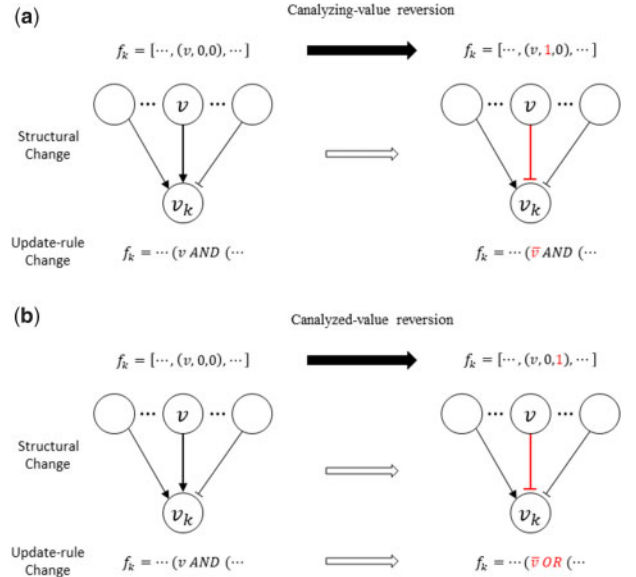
(a)

Canalyzing-value reversion

$f_k = [\cdots, (v, 0, 0), \cdots]$

$f_k = [\cdots, (v, 1, 0), \cdots]$

$\cdots$ $v$ $\cdots$

$\cdots$ $v$ $\cdots$

Structural Change

$v_k$

$v_k$

Update-rule Change

$f_k = \cdots (v \; AND \; (\cdots$

$f_k = \cdots (\overline{v} \; AND \; (\cdots$

(b)

Canalyzed-value reversion

$f_k = [\cdots, (v, 0, 0), \cdots]$

$f_k = [\cdots, (v, 0, 1), \cdots]$

$\cdots$ $v$ $\cdots$

$\cdots$ $v$ $\cdots$

Structural Change

$v_k$

$v_k$

Update-rule Change

$f_k = \cdots (v \; AND \; (\cdots$

$f_k = \cdots (\overline{v} \; OR \; (\cdots$